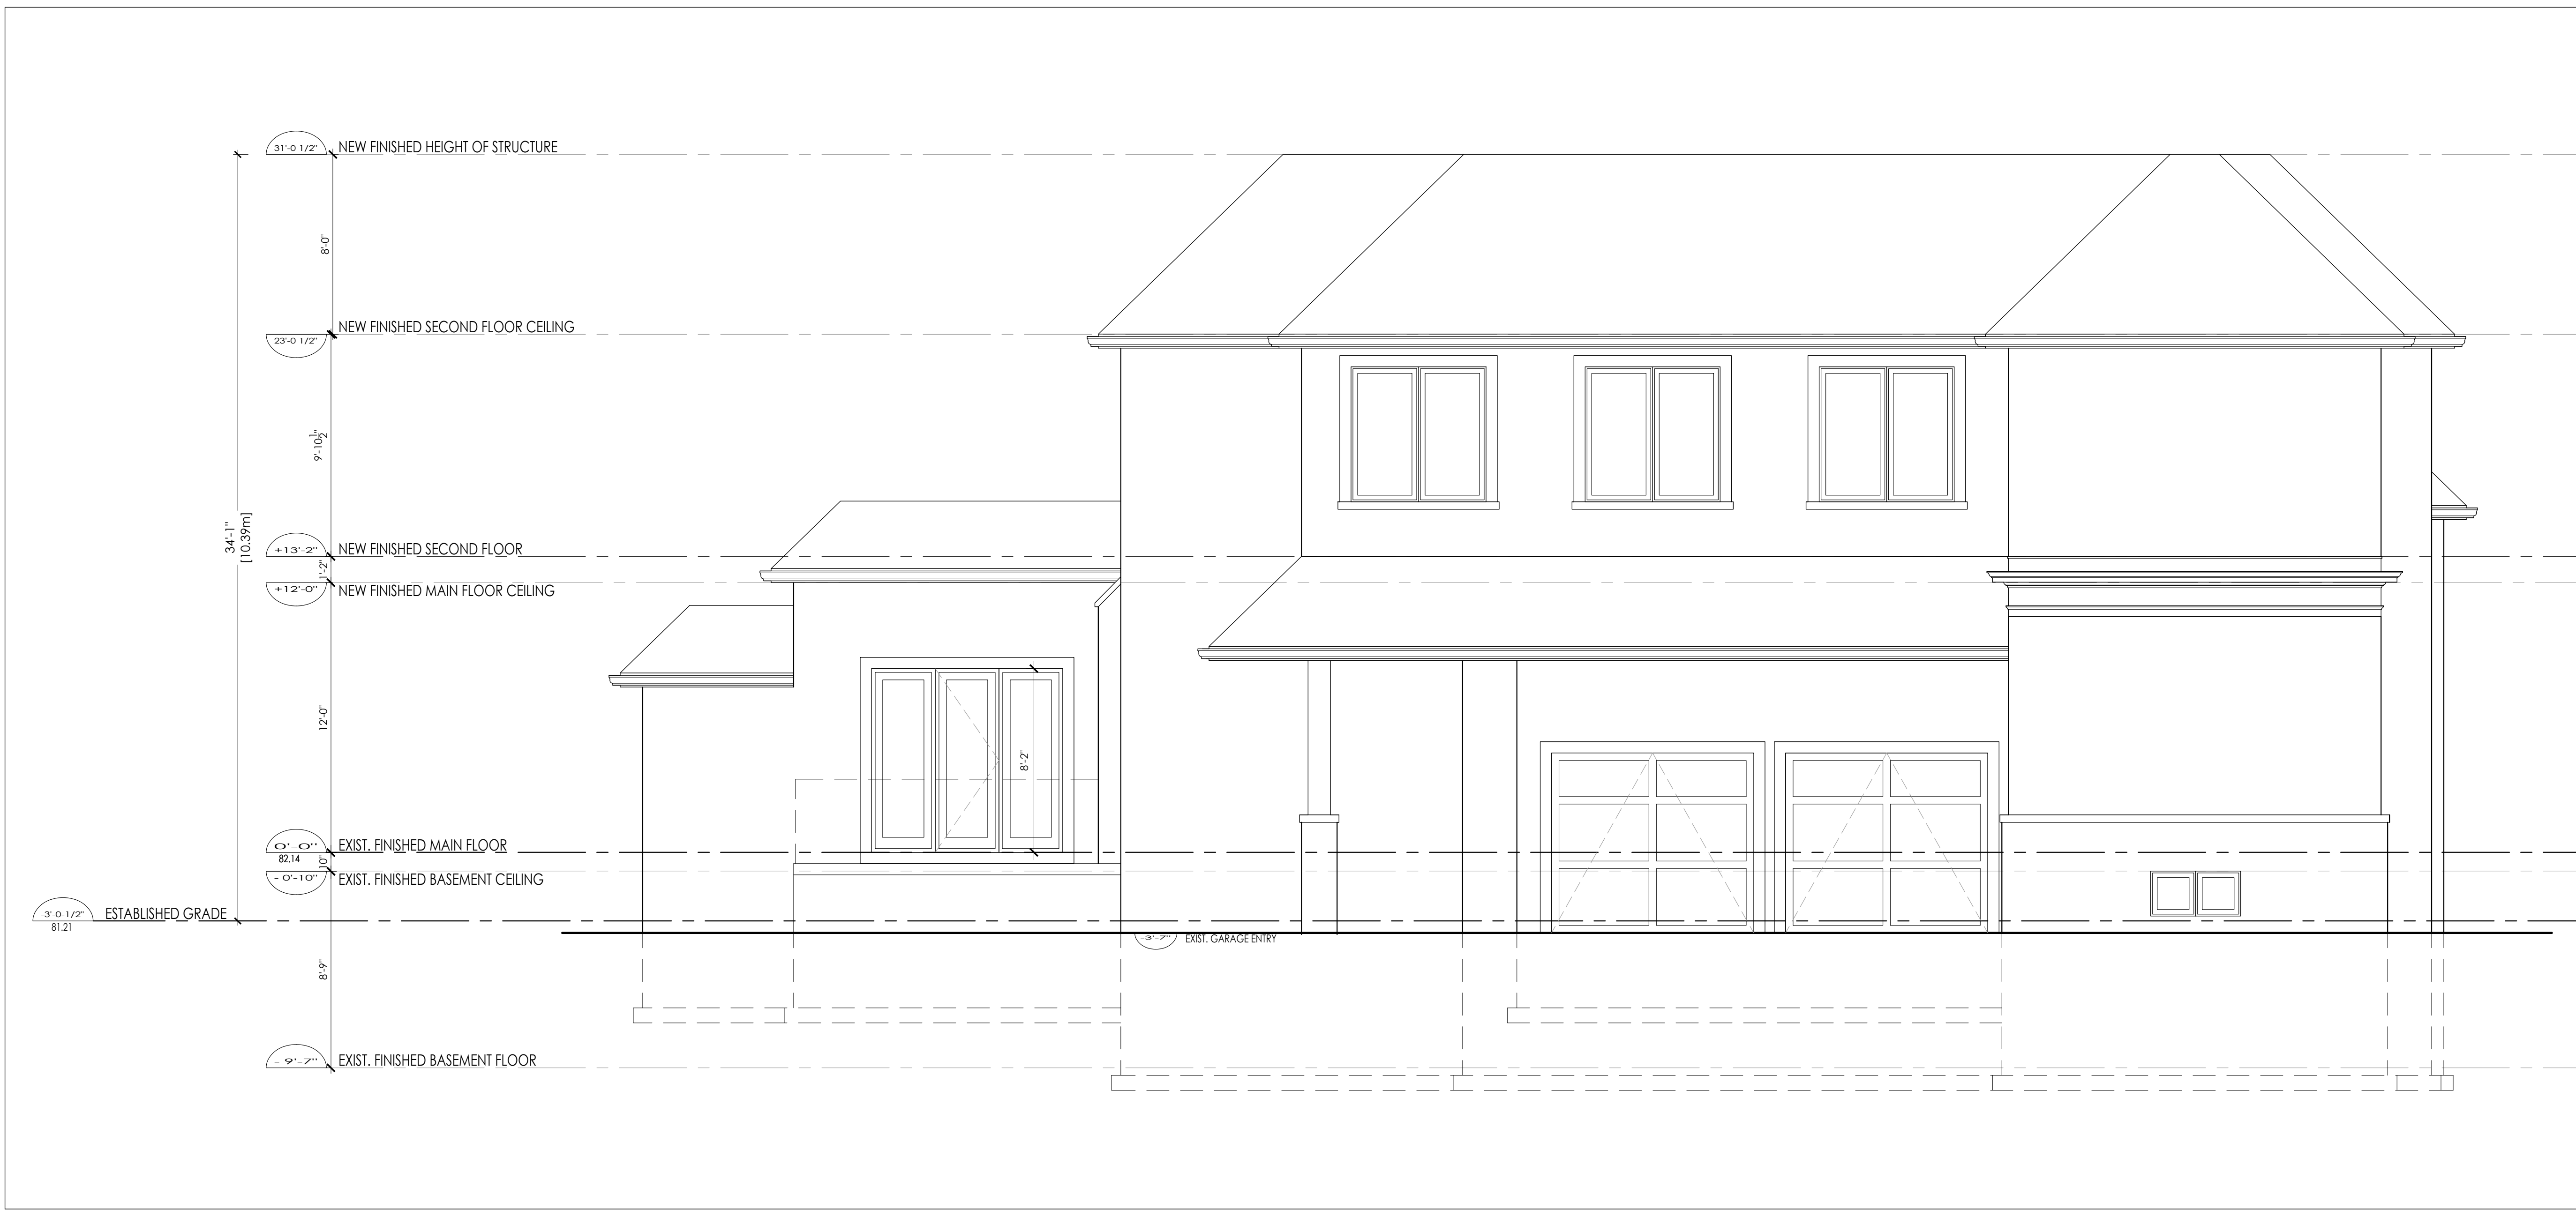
31'-0 1/2" NEW FINISHED HEIGHT OF STRUCTURE

8'-0"

23'-0 1/2" NEW FINISHED SECOND FLOOR CEILING

9'-10$\frac{1}{2}$"

34'-1"
[10.39m]

+13'-2" NEW FINISHED SECOND FLOOR

1'-2"

+12'-0" NEW FINISHED MAIN FLOOR CEILING

12'-0"

8'-2"

0'-0" EXIST. FINISHED MAIN FLOOR
82.14

10"

- 0'-10" EXIST. FINISHED BASEMENT CEILING

-3'-0-1/2" ESTABLISHED GRADE
81.21

-3'-7" EXIST. GARAGE ENTRY

8'-9"

- 9'-7" EXIST. FINISHED BASEMENT FLOOR